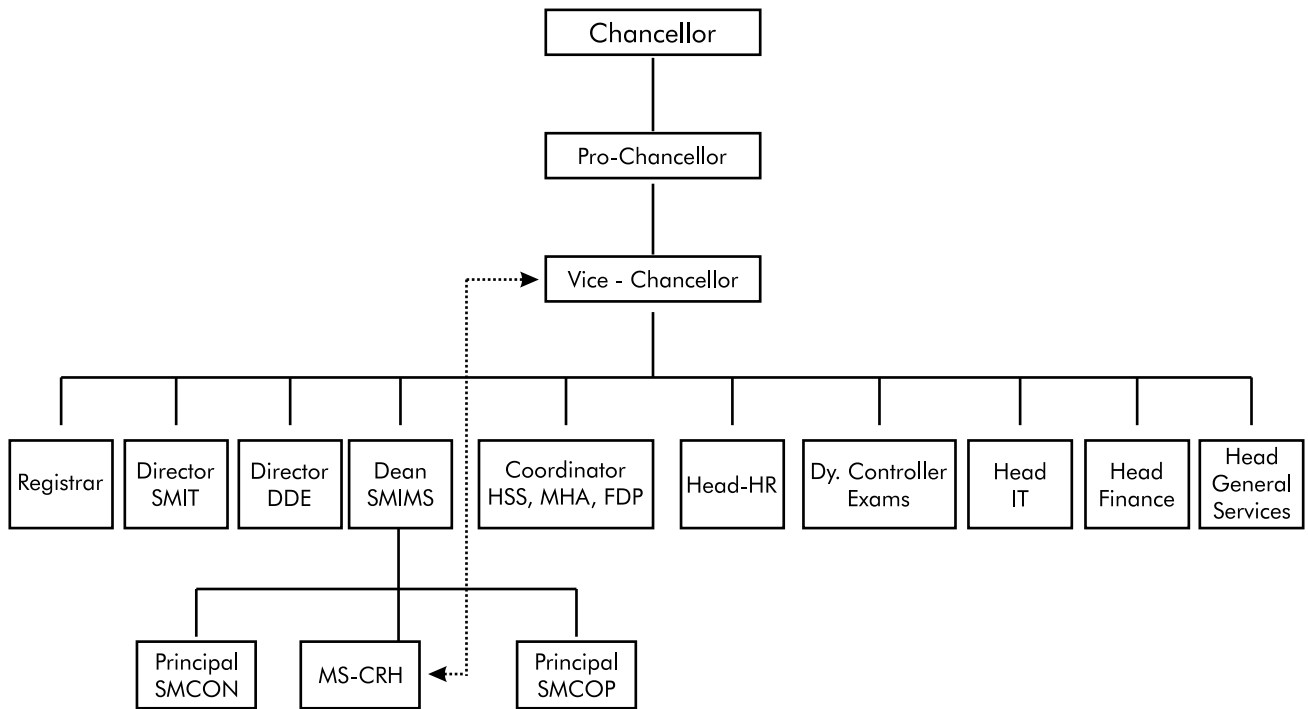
Chancellor

Pro-Chancellor

Vice - Chancellor

Registrar

Director SMIT

Director DDE

Dean SMIMS

Coordinator HSS, MHA, FDP

Head-HR

Dy. Controller Exams

Head IT

Head Finance

Head General Services

Principal SMCON

MS-CRH

Principal SMCOP